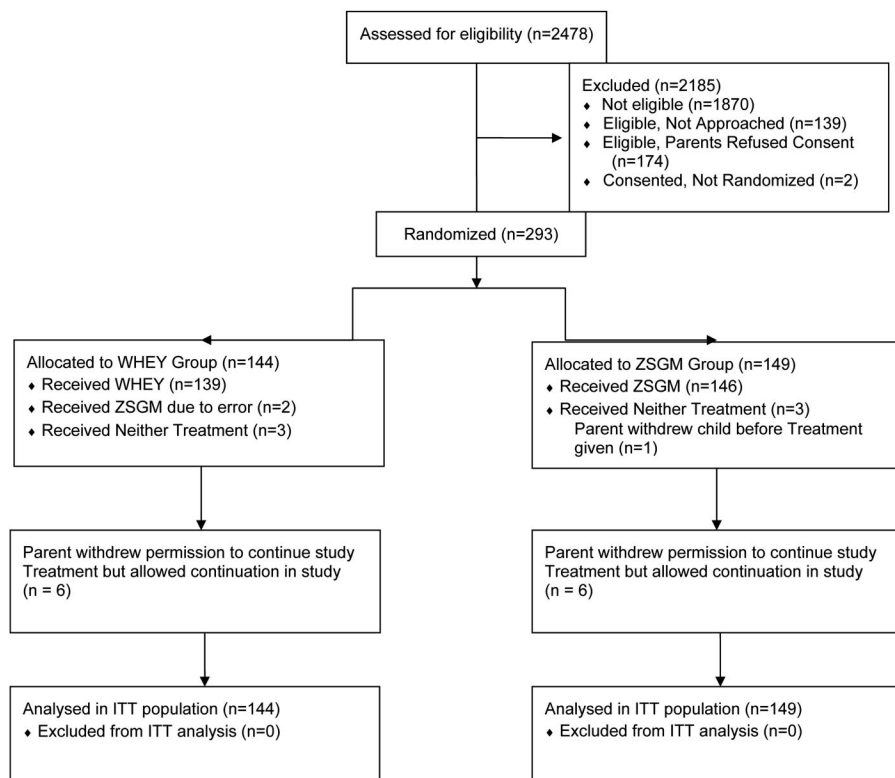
Assessed for eligibility (n=2478)

Excluded (n=2185)
♦ Not eligible (n=1870)
♦ Eligible, Not Approached (n=139)
♦ Eligible, Parents Refused Consent (n=174)
♦ Consented, Not Randomized (n=2)

Randomized (n=293)

Allocated to WHEY Group (n=144)
♦ Received WHEY (n=139)
♦ Received ZSGM due to error (n=2)
♦ Received Neither Treatment (n=3)

Allocated to ZSGM Group (n=149)
♦ Received ZSGM (n=146)
♦ Received Neither Treatment (n=3)
Parent withdrew child before Treatment given (n=1)

Parent withdrew permission to continue study Treatment but allowed continuation in study (n = 6)

Parent withdrew permission to continue study Treatment but allowed continuation in study (n = 6)

Analysed in ITT population (n=144)
♦ Excluded from ITT analysis (n=0)

Analysed in ITT population (n=149)
♦ Excluded from ITT analysis (n=0)